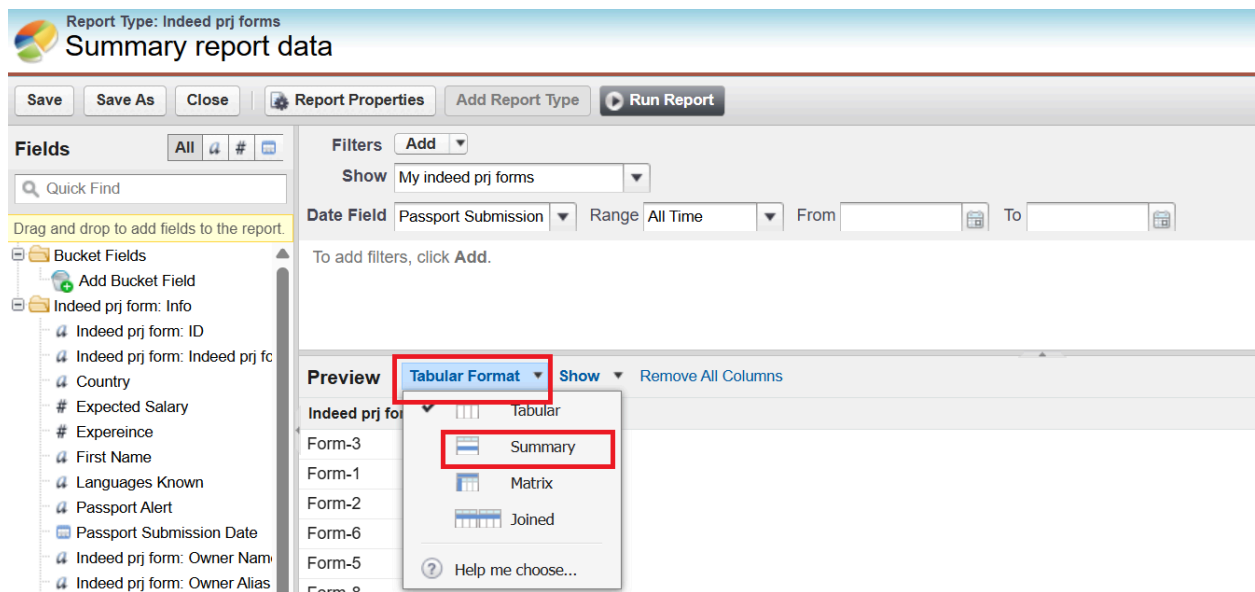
Report Type: Indeed prj forms
Summary report data

Save | Save As | Close | Report Properties | Add Report Type | Run Report

Fields
All | a | # | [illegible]
Quick Find
Drag and drop to add fields to the report.
Bucket Fields
Add Bucket Field
Indeed prj form: Info
Indeed prj form: ID
Indeed prj form: Indeed prj fo
Country
Expected Salary
Expereince
First Name
Languages Known
Passport Alert
Passport Submission Date
Indeed prj form: Owner Nam
Indeed prj form: Owner Alias

Filters Add
Show My indeed prj forms
Date Field Passport Submission Range All Time From To
To add filters, click Add.

Preview Tabular Format Show Remove All Columns
Indeed prj fo
Form-3
Form-1
Form-2
Form-6
Form-5
Form-8

Tabular
Summary
Matrix
Joined
Help me choose...